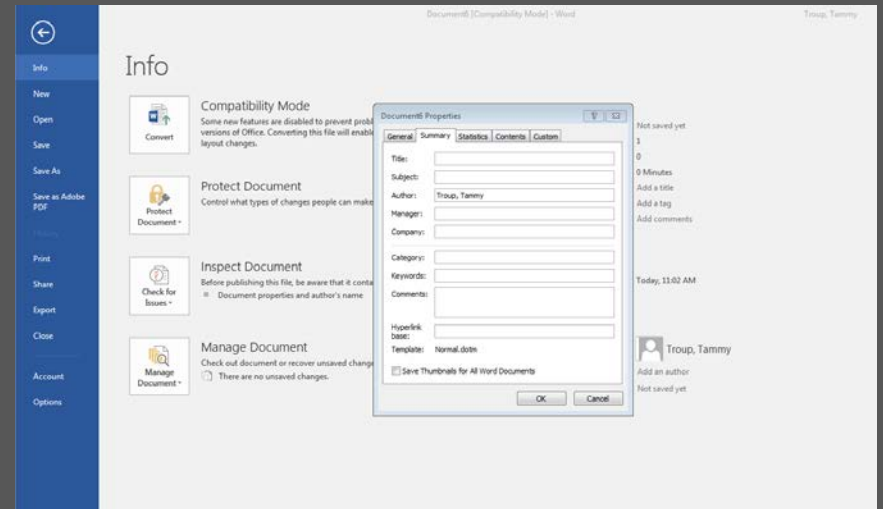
Document6 [Compatibility Mode] - Word

Troup, Tammy

Info
New
Open
Save
Save As
Save as Adobe PDF
History
Print
Share
Export
Close
Account
Options

Info

Convert

Compatibility Mode

Some new features are disabled to prevent probl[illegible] versions of Office. Converting this file will enabl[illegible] layout changes.

Protect Document

Protect Document

Control what types of changes people can make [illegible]

Check for Issues

Inspect Document

Before publishing this file, be aware that it conta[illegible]

Document properties and author's name

Manage Document

Manage Document

Check out document or recover unsaved change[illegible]

There are no unsaved changes.

Document6 Properties

? X

General | Summary | Statistics | Contents | Custom

Title:
Subject:
Author: Troup, Tammy
Manager:
Company:
Category:
Keywords:
Comments:
Hyperlink base:
Template: Normal.dotm

Save Thumbnails for All Word Documents

OK
Cancel

Not saved yet
1
0
0 Minutes
Add a title
Add a tag
Add comments

Today, 11:02 AM

Troup, Tammy
Add an author
Not saved yet